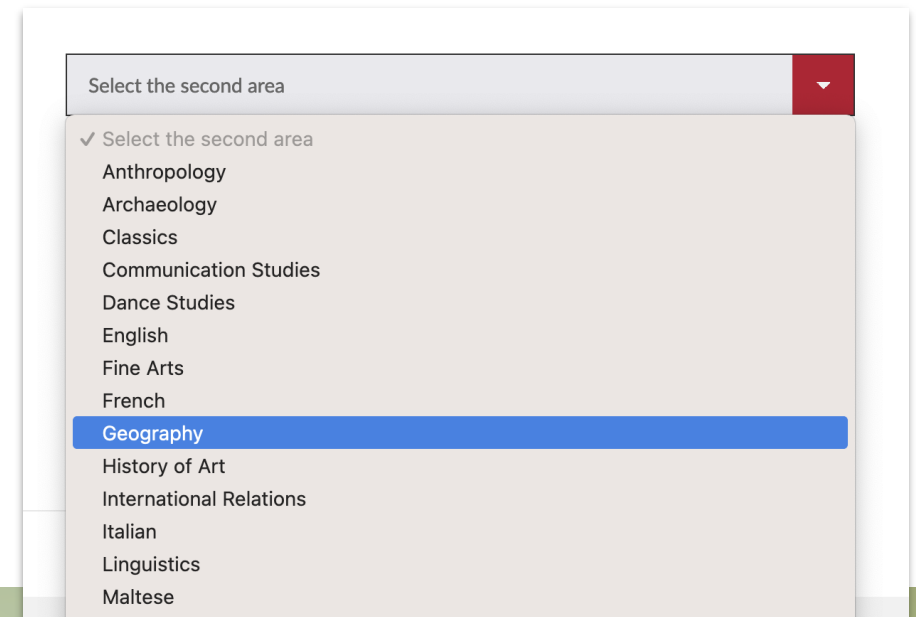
Select the second area

✓ Select the second area
Anthropology
Archaeology
Classics
Communication Studies
Dance Studies
English
Fine Arts
French
Geography
History of Art
International Relations
Italian
Linguistics
Maltese